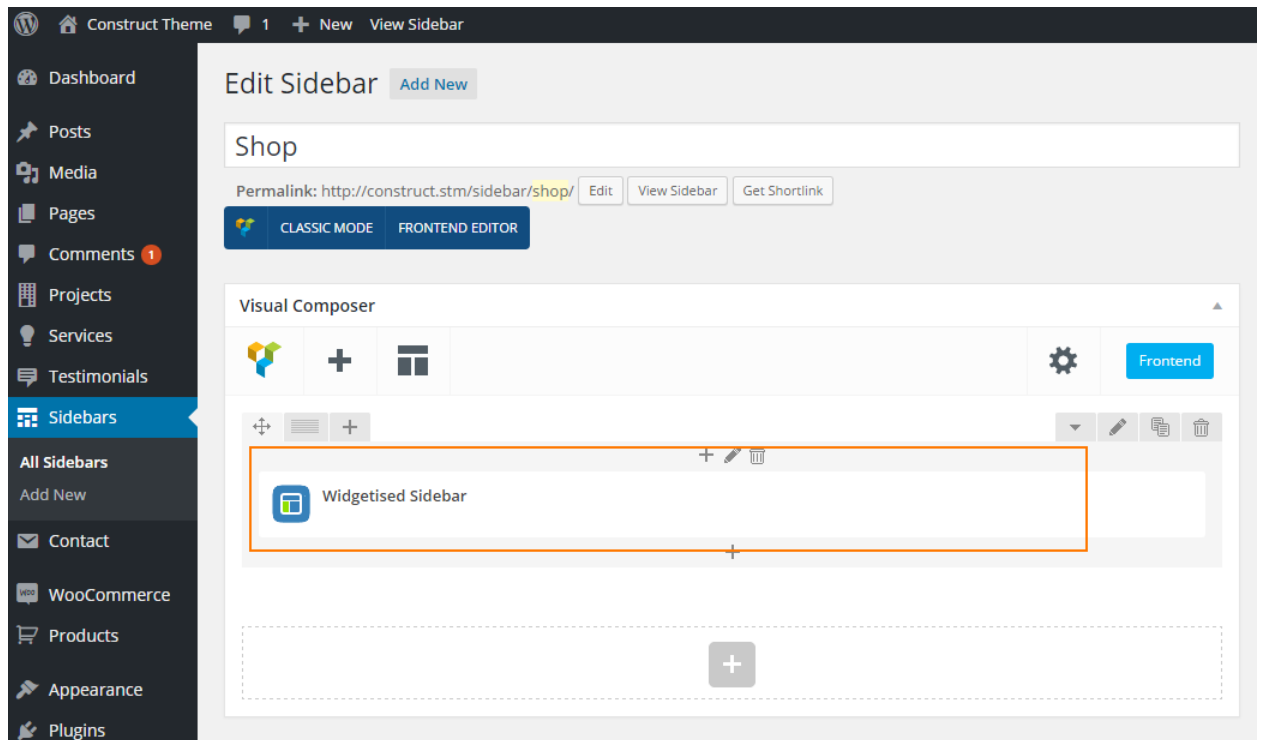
Construct Theme 1 + New View Sidebar

Dashboard
Posts
Media
Pages
Comments 1
Projects
Services
Testimonials
Sidebars
All Sidebars
Add New
Contact
WooCommerce
Products
Appearance
Plugins

Edit Sidebar Add New

Shop

Permalink: http://construct.stm/sidebar/shop/ Edit View Sidebar Get Shortlink

CLASSIC MODE FRONTEND EDITOR

Visual Composer

Frontend

Widgetised Sidebar